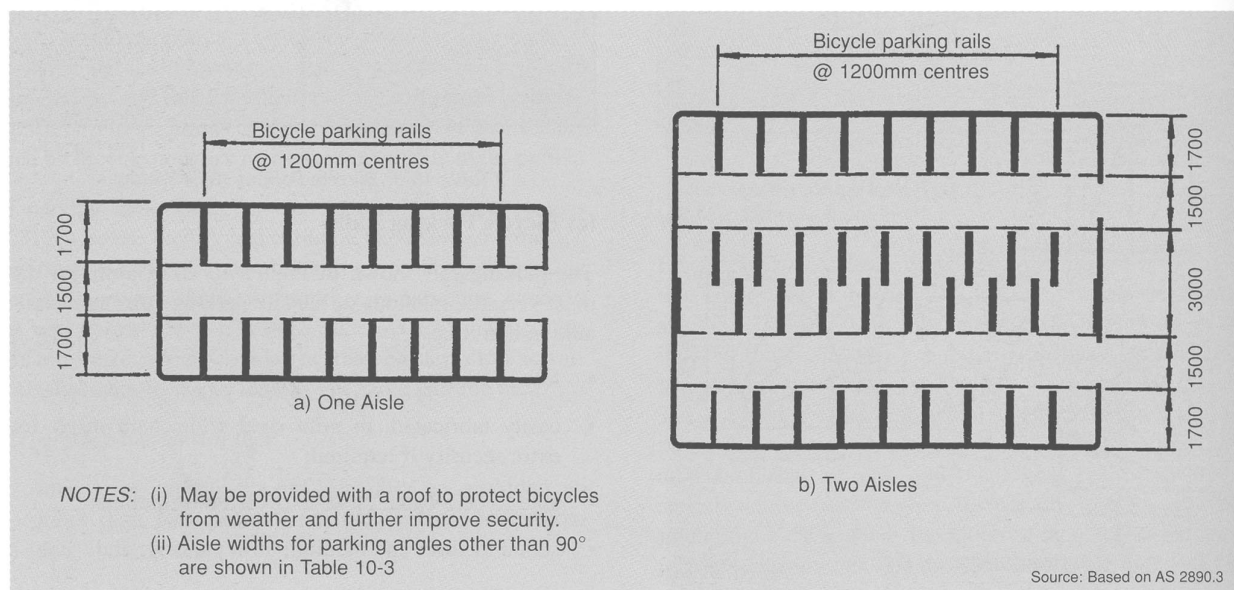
Bicycle parking rails
@ 1200mm centres

1700
1500
1700

a) One Aisle

Bicycle parking rails
@ 1200mm centres

1700
1500
3000
1500
1700

b) Two Aisles

NOTES: (i) May be provided with a roof to protect bicycles from weather and further improve security.
(ii) Aisle widths for parking angles other than 90° are shown in Table 10-3

Source: Based on AS 2890.3